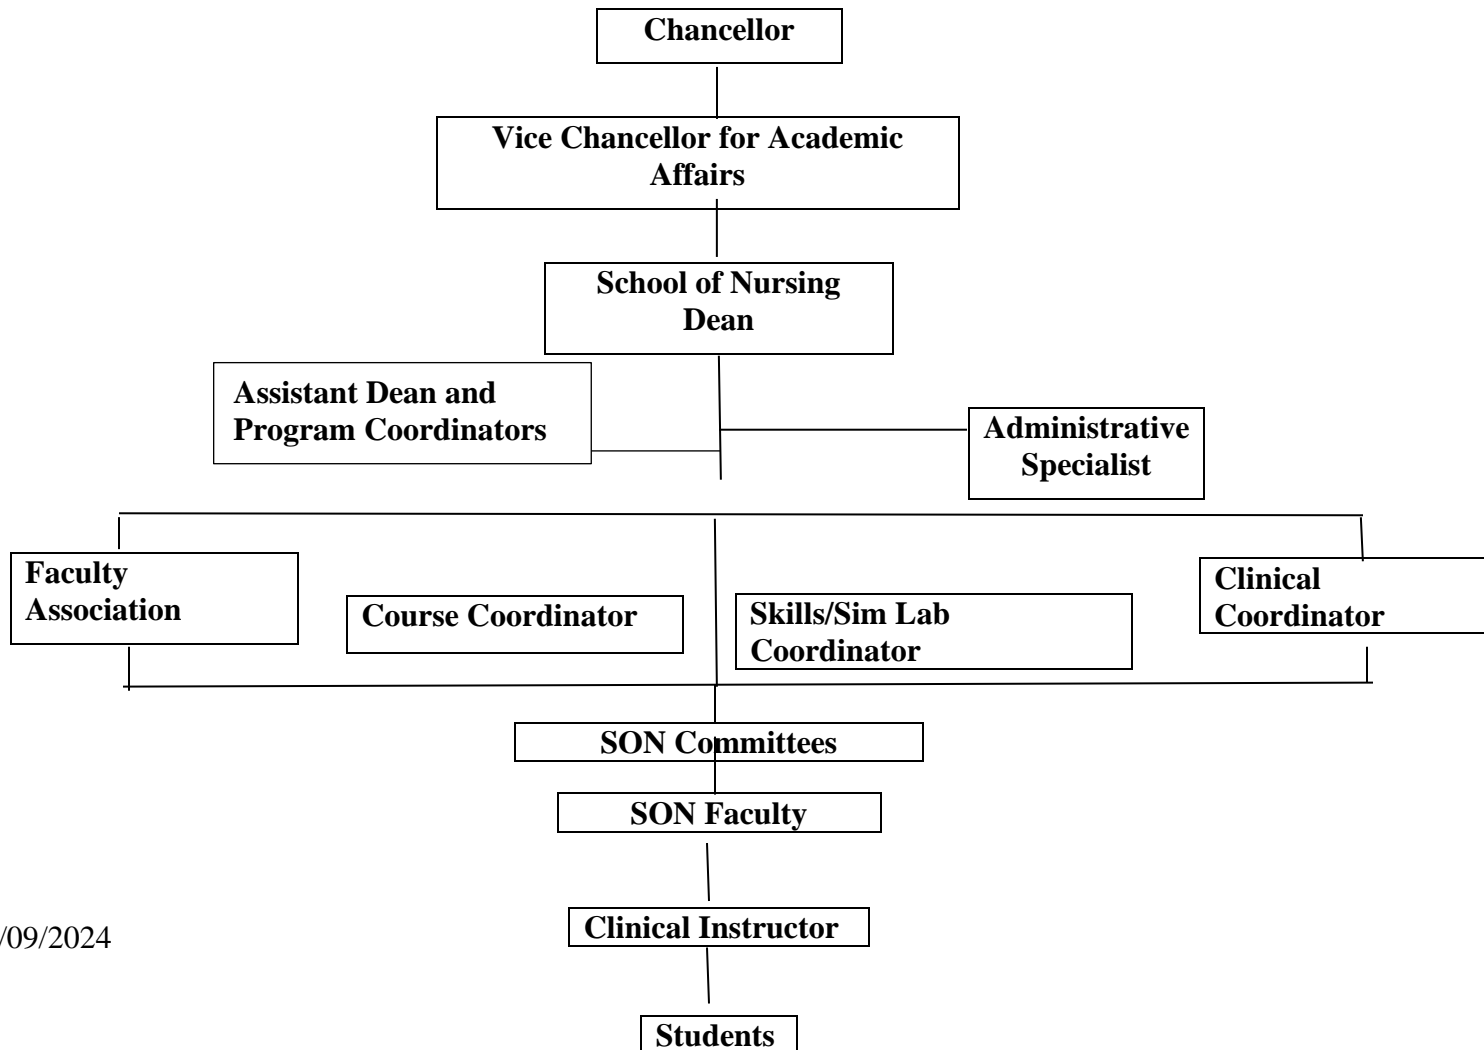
Chancellor

Vice Chancellor for Academic Affairs

School of Nursing Dean

Assistant Dean and Program Coordinators

Administrative Specialist

Faculty Association

Course Coordinator

Skills/Sim Lab Coordinator

Clinical Coordinator

SON Committees

SON Faculty

/09/2024

Clinical Instructor

Students